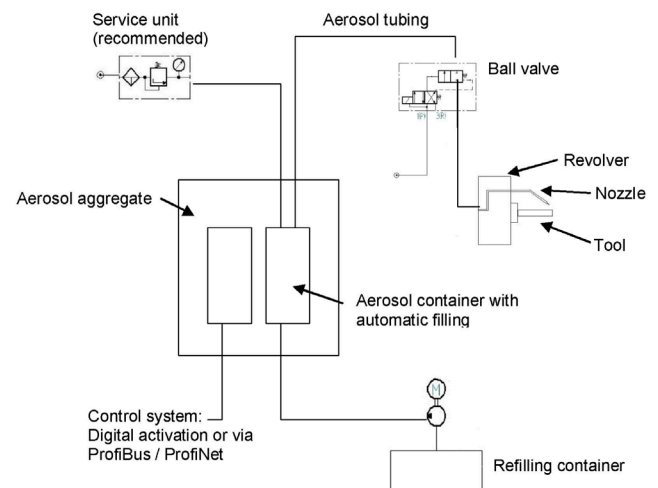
Service unit (recommended)

Aerosol tubing

Ball valve

Revolver

Nozzle

Tool

Aerosol aggregate

Aerosol container with automatic filling

Control system: Digital activation or via ProfiBus / ProfiNet

M

Refilling container